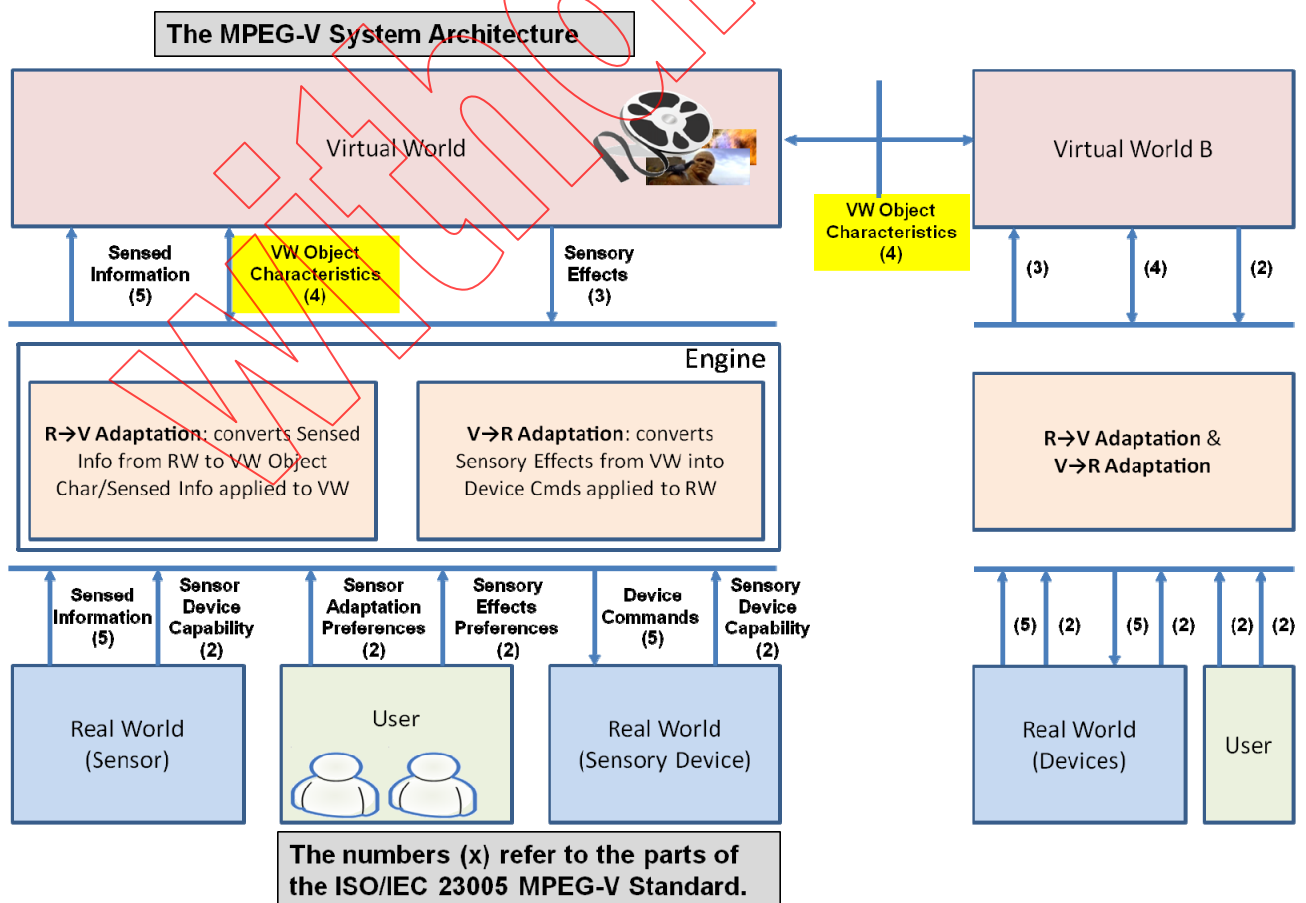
The MPEG-V System Architecture

Virtual World

Virtual World B

VW Object Characteristics (4)

Sensed Information (5)

VW Object Characteristics (4)

Sensory Effects (3)

(3)

(4)

(2)

Engine

R→V Adaptation: converts Sensed Info from RW to VW Object Char/Sensed Info applied to VW

V→R Adaptation: converts Sensory Effects from VW into Device Cmds applied to RW

R→V Adaptation & V→R Adaptation

Sensed Information (5)

Sensor Device Capability (2)

Sensor Adaptation Preferences (2)

Sensory Effects Preferences (2)

Device Commands (5)

Sensory Device Capability (2)

(5) (2) (5) (2) (2) (2)

Real World (Sensor)

User

Real World (Sensory Device)

Real World (Devices)

User

The numbers (x) refer to the parts of the ISO/IEC 23005 MPEG-V Standard.